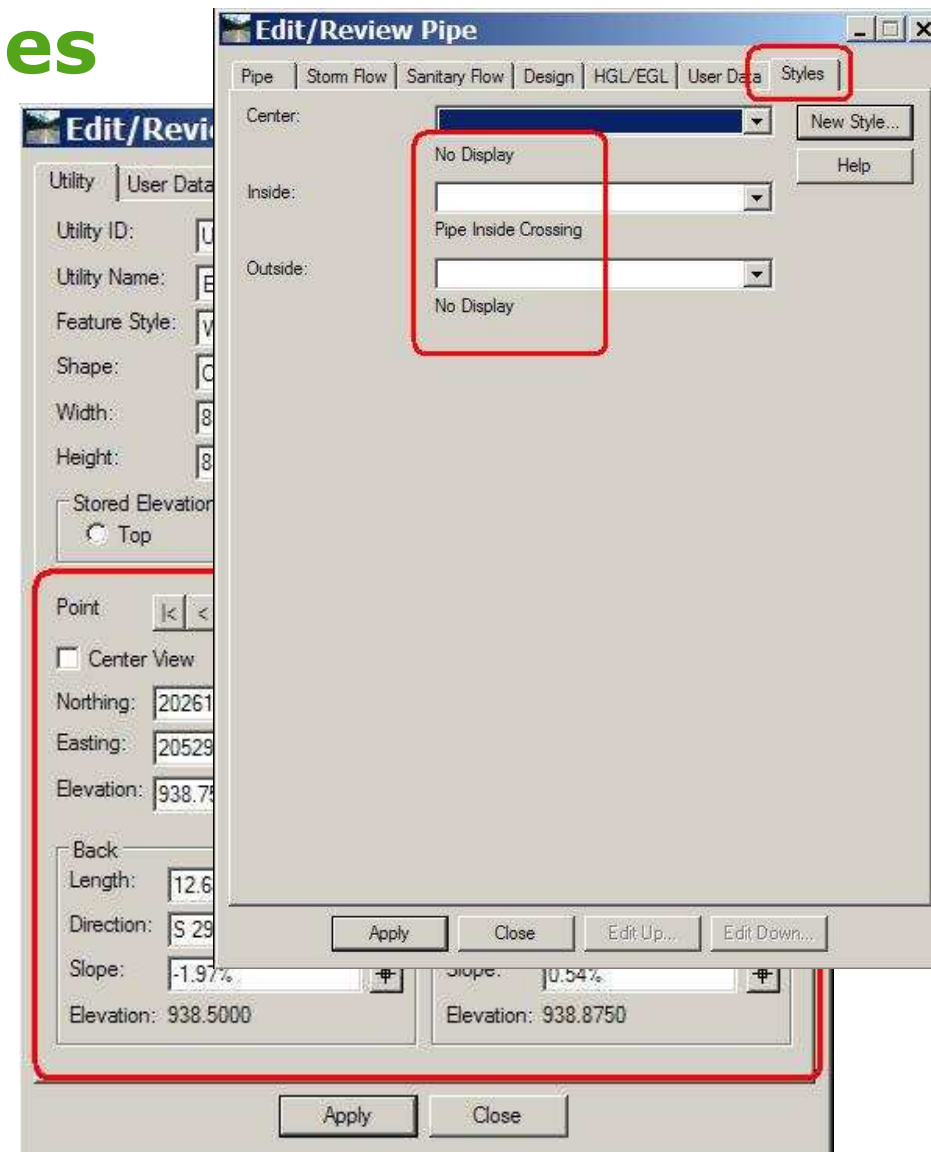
es

Edit/Revi

Utility | User Data

Utility ID: U

Utility Name: E

Feature Style: W

Shape: C

Width: 8

Height: 8

Stored Elevation
Top

Point |< <

Center View

Northing: 20261

Easting: 20529

Elevation: 938.75

Back
Length: 12.6
Direction: S 29
Slope: -1.97%
Elevation: 938.5000

Slope: 0.54%
Elevation: 938.8750

Apply | Close

Edit/Review Pipe

Pipe | Storm Flow | Sanitary Flow | Design | HGL/EGL | User Data | Styles

Center:
No Display

Inside:
Pipe Inside Crossing

Outside:
No Display

New Style...

Help

Apply | Close | Edit Up... | Edit Down...